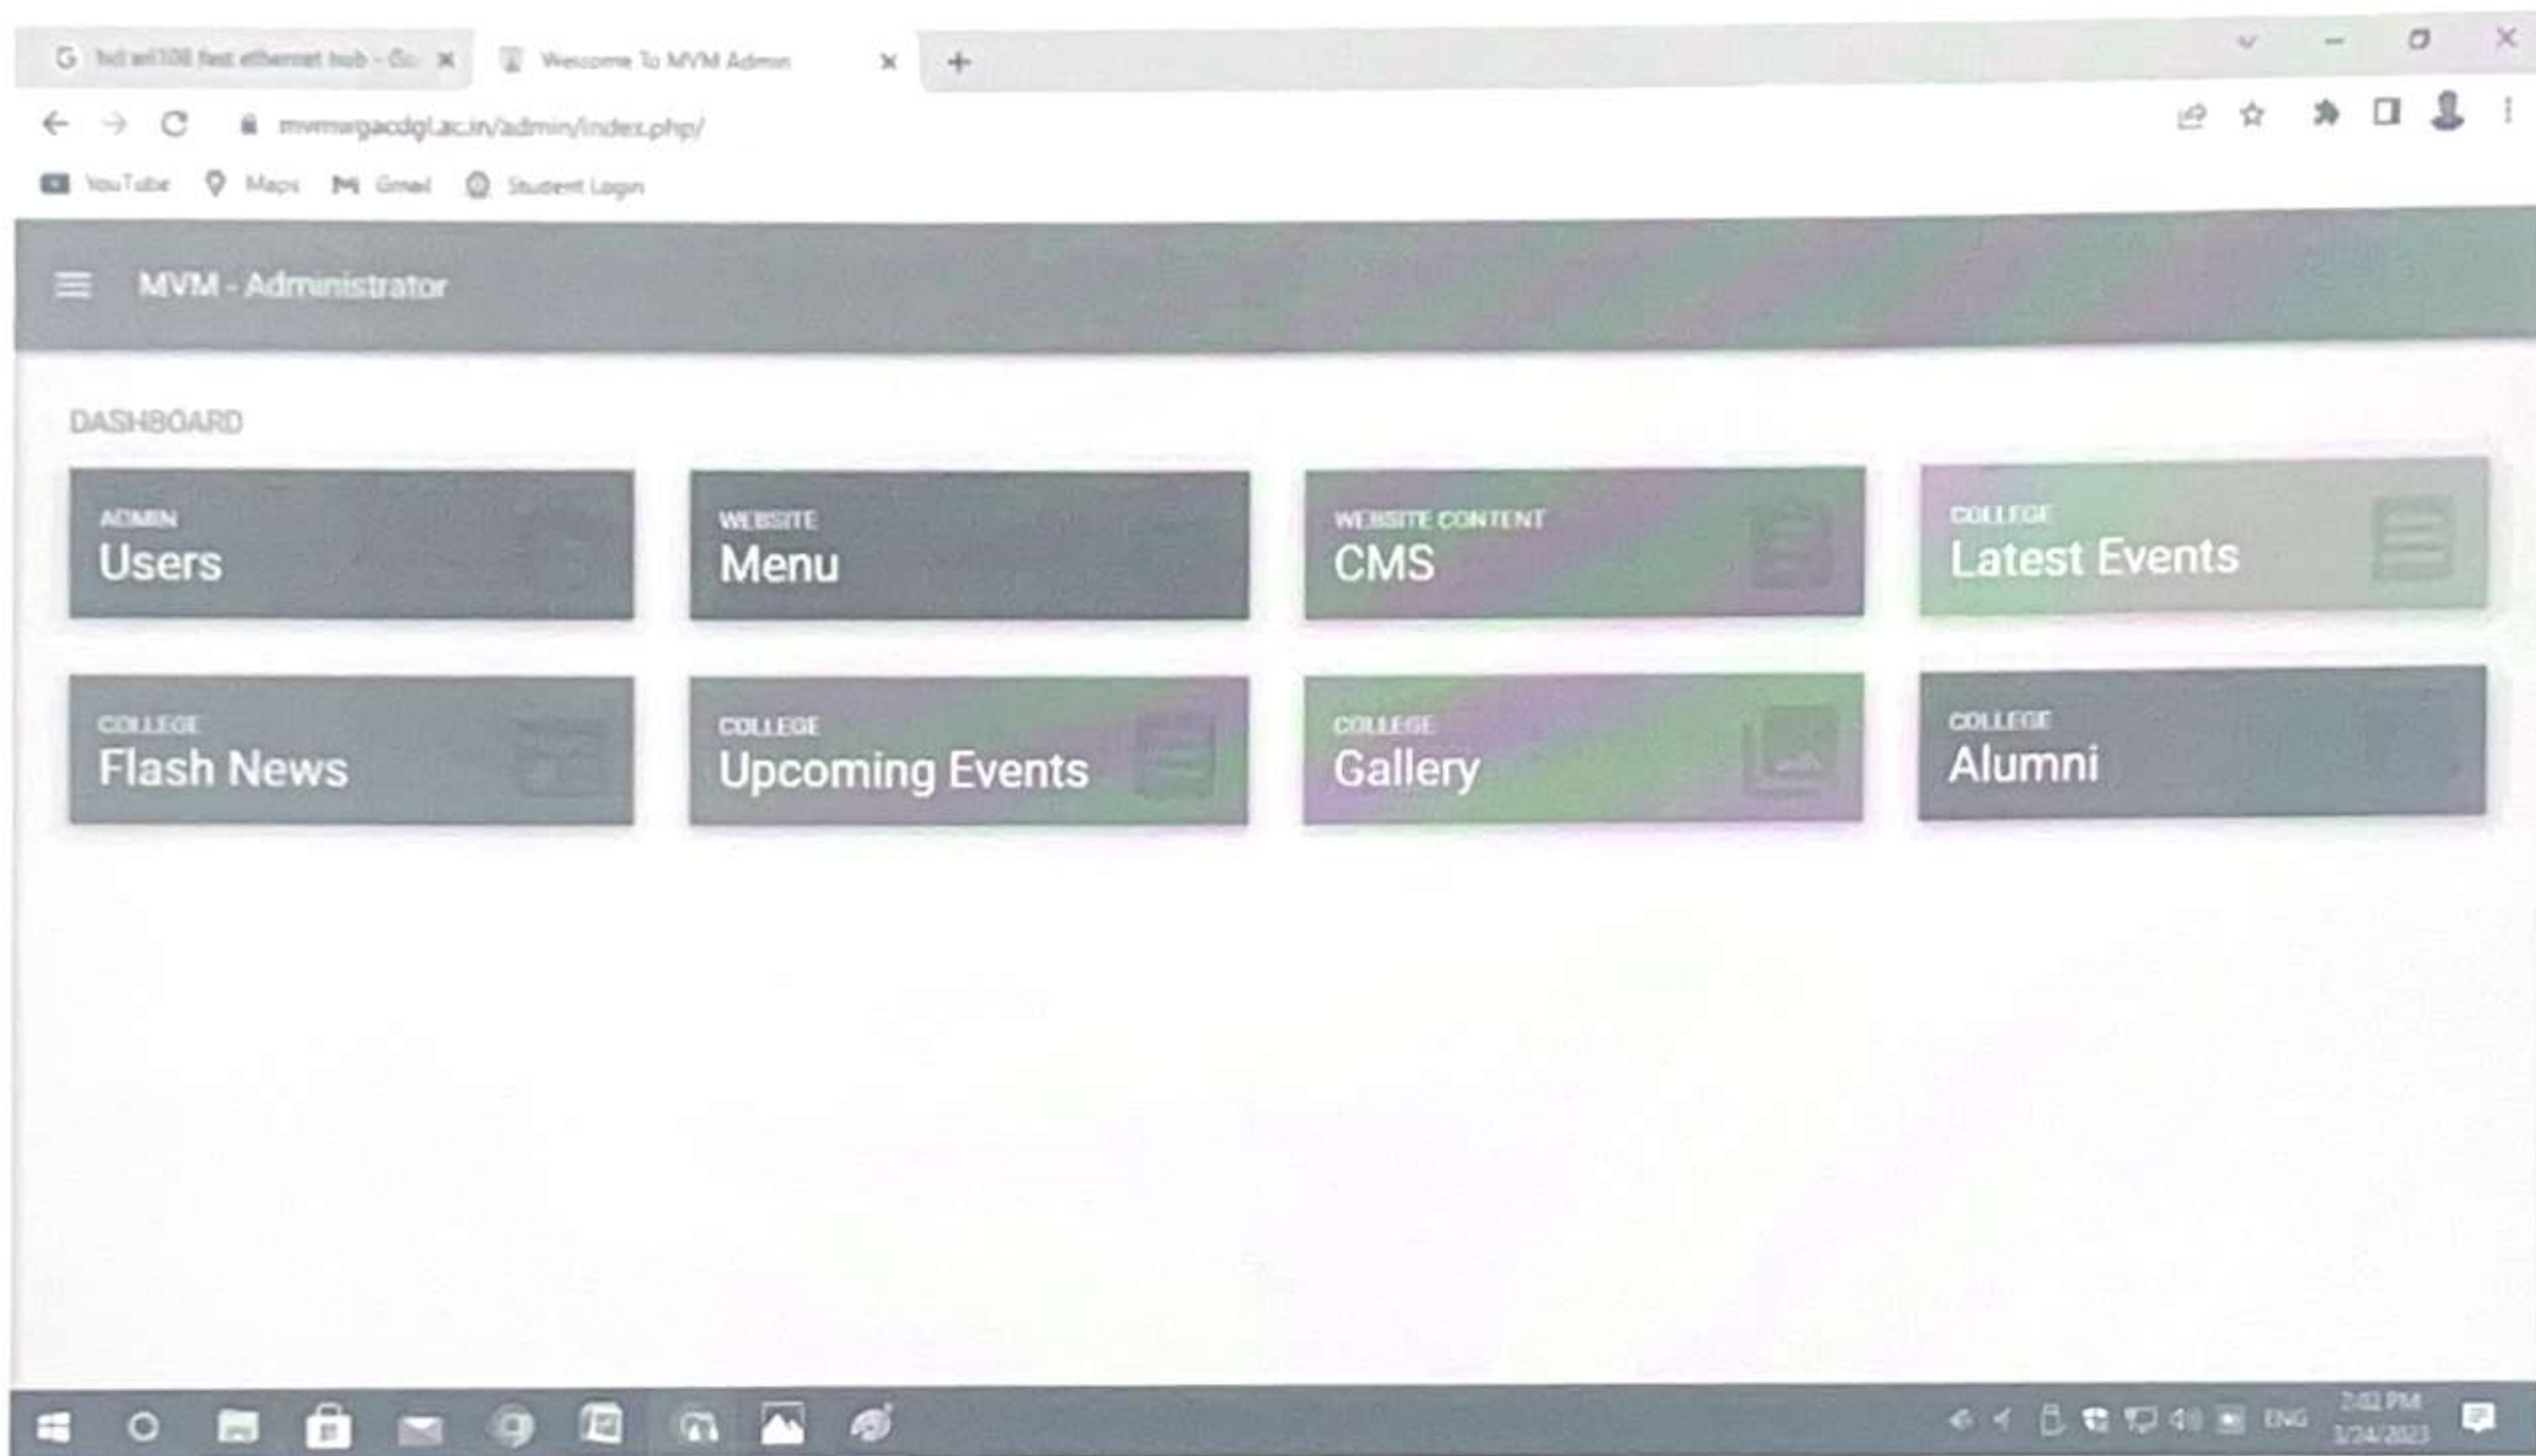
hd wl108 fast ethernet hub - Go ×
Welcome To MVM Admin ×
+

mvmwgacdgl.ac.in/admin/index.php/

YouTube  Maps  Gmail  Student Login

MVM - Administrator

DASHBOARD

ADMIN
Users

WEBSITE
Menu

WEBSITE CONTENT
CMS

COLLEGE
Latest Events

COLLEGE
Flash News

COLLEGE
Upcoming Events

COLLEGE
Gallery

COLLEGE
Alumni

ENG
2:02 PM
3/24/2023